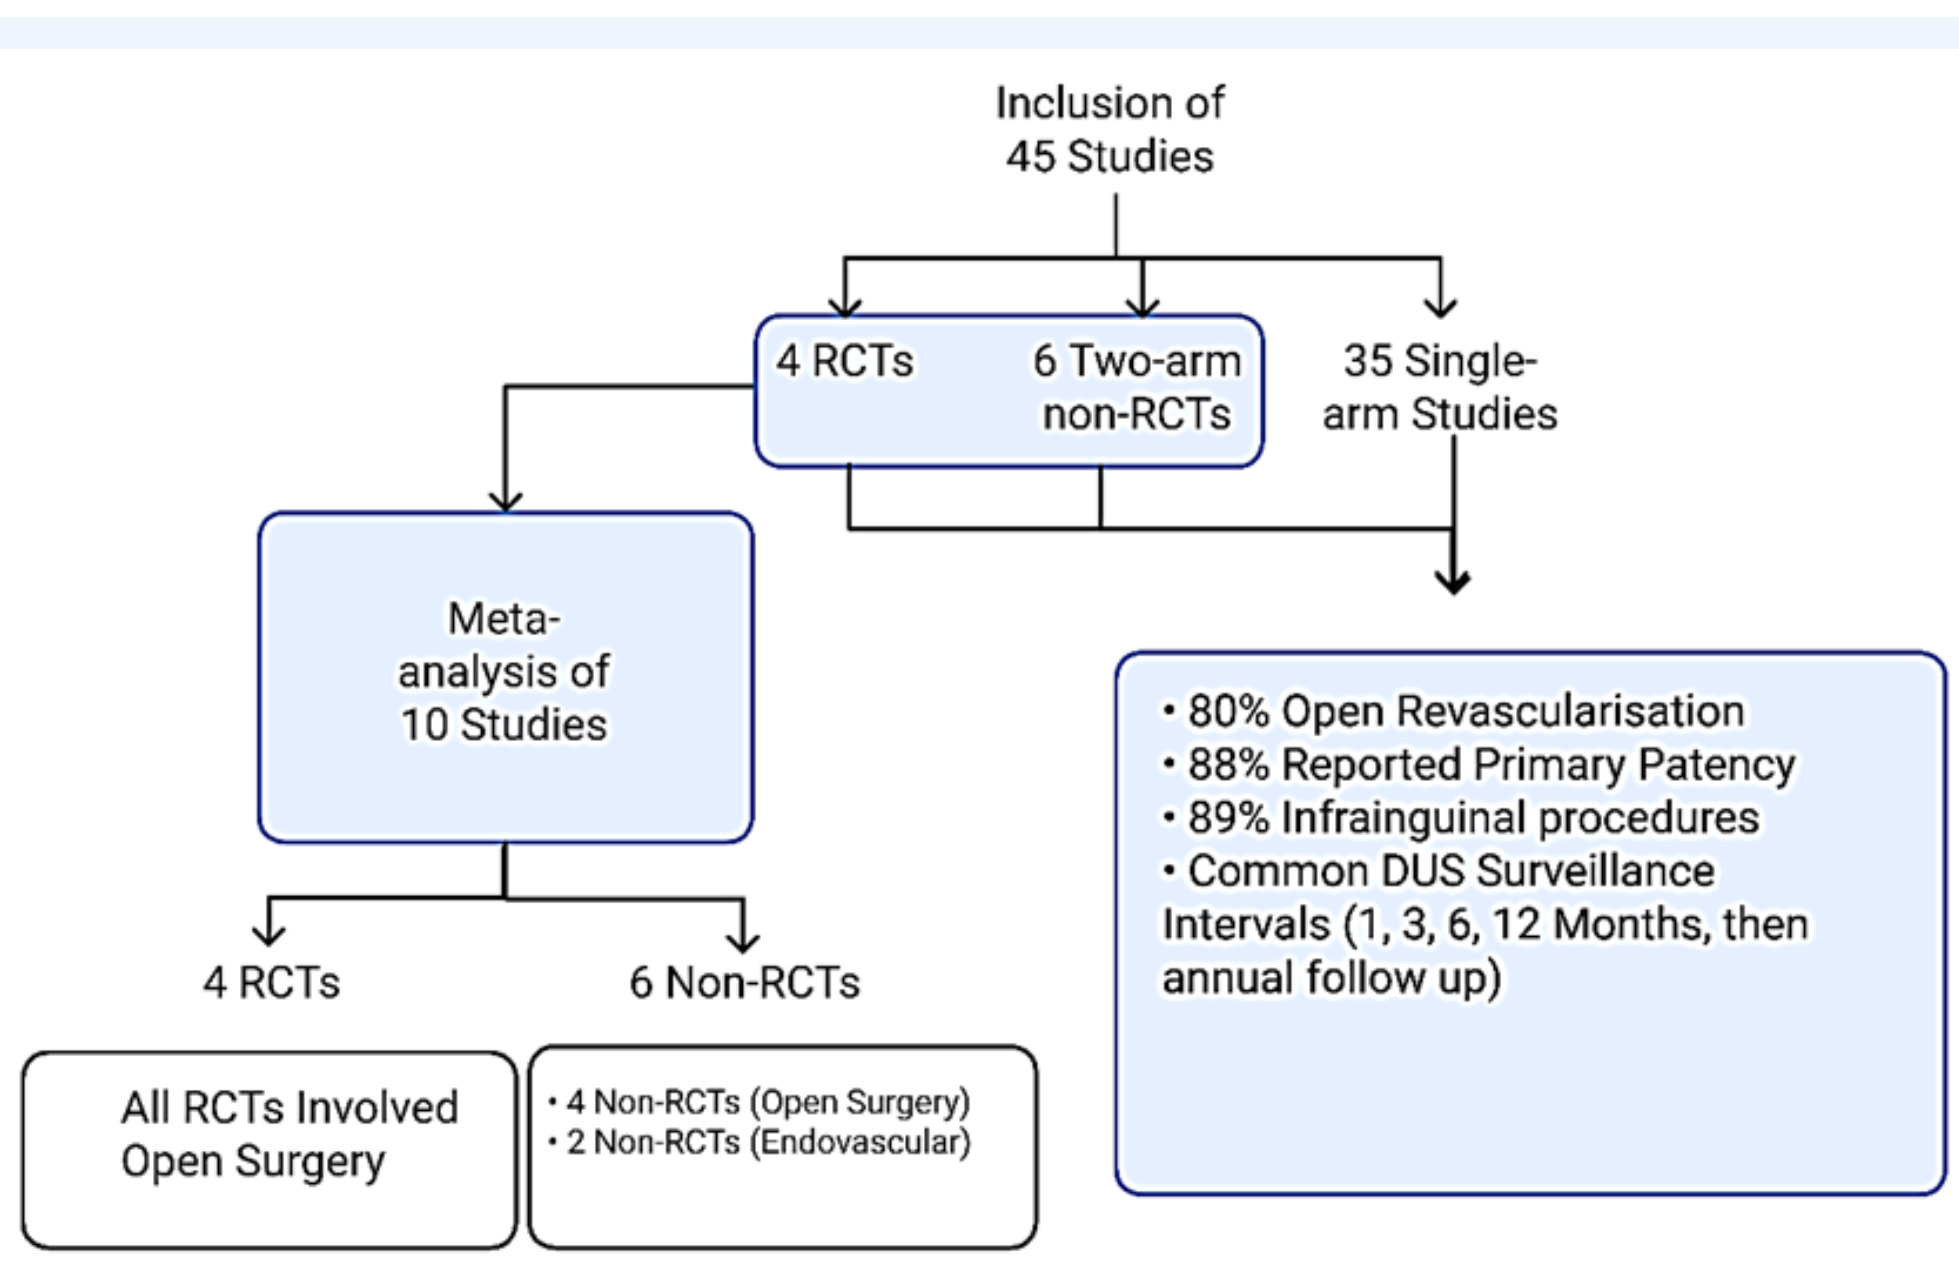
Inclusion of 45 Studies

4 RCTs

6 Two-arm non-RCTs

35 Single-arm Studies

Meta-analysis of 10 Studies

• 80% Open Revascularisation
• 88% Reported Primary Patency
• 89% Infrainguinal procedures
• Common DUS Surveillance Intervals (1, 3, 6, 12 Months, then annual follow up)

4 RCTs

6 Non-RCTs

All RCTs Involved Open Surgery

• 4 Non-RCTs (Open Surgery)
• 2 Non-RCTs (Endovascular)